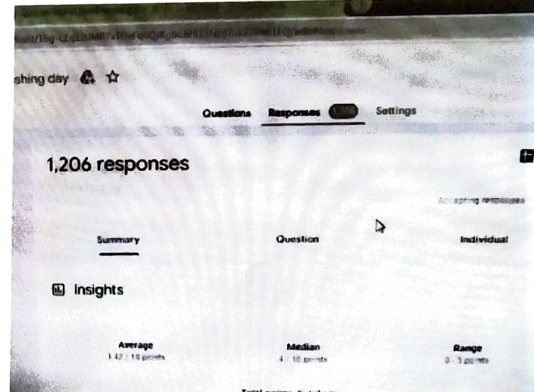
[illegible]

shing day

Questions Responses Settings

1,206 responses

Accepting responses

Summary Question Individual

Insights

Average
1.42 / 10 points

Median
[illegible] / 10 points

Range
0 - 3 points

Total points distribution